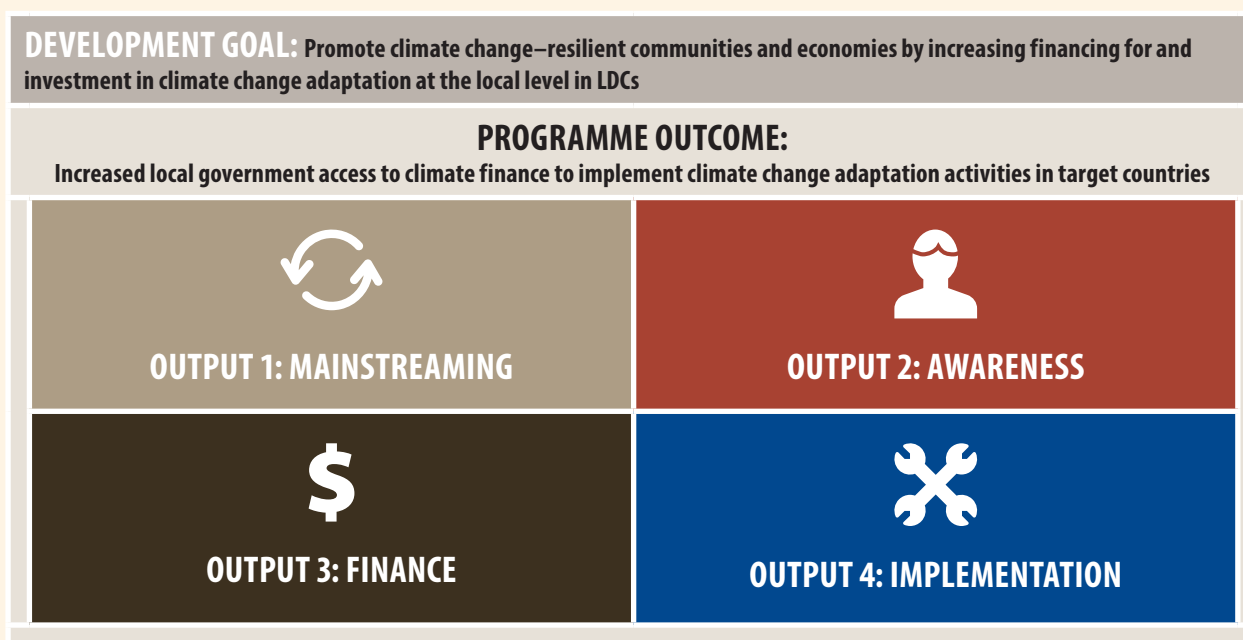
DEVELOPMENT GOAL: Promote climate change–resilient communities and economies by increasing financing for and investment in climate change adaptation at the local level in LDCs

PROGRAMME OUTCOME:
Increased local government access to climate finance to implement climate change adaptation activities in target countries

OUTPUT 1: MAINSTREAMING

OUTPUT 2: AWARENESS

$

OUTPUT 3: FINANCE

OUTPUT 4: IMPLEMENTATION